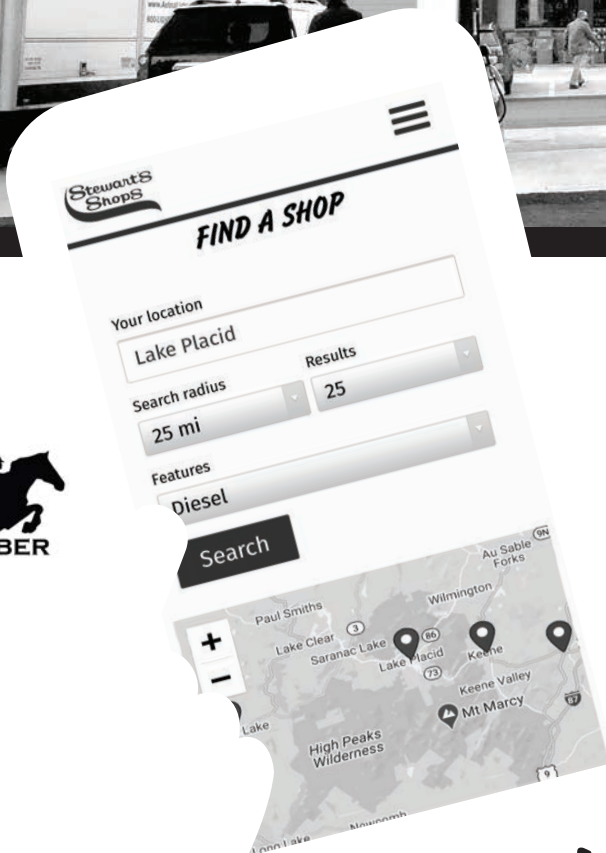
Stewart's Shops
FIND A SHOP

Your location
Lake Placid

Search radius
25 mi

Results
25

Features
Diesel

Search

+
−

Au Sable Forks
9N
Wilmington
Paul Smiths
3
Lake Clear
Saranac Lake
86
Lake Placid
Keene
73
Keene Valley
87
Mt Marcy
Lake
High Peaks Wilderness
9
Long Lake
Newcomb

BER